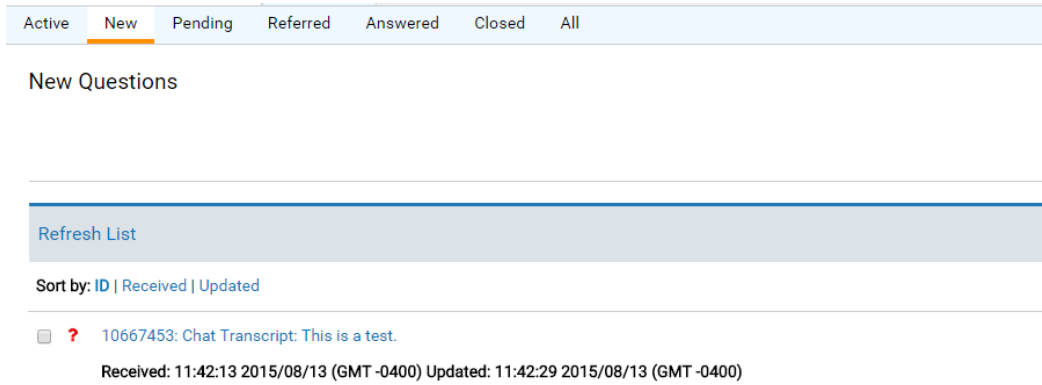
Active New Pending Referred Answered Closed All

New Questions

Refresh List

Sort by: ID | Received | Updated

? 10667453: Chat Transcript: This is a test.

Received: 11:42:13 2015/08/13 (GMT -0400) Updated: 11:42:29 2015/08/13 (GMT -0400)